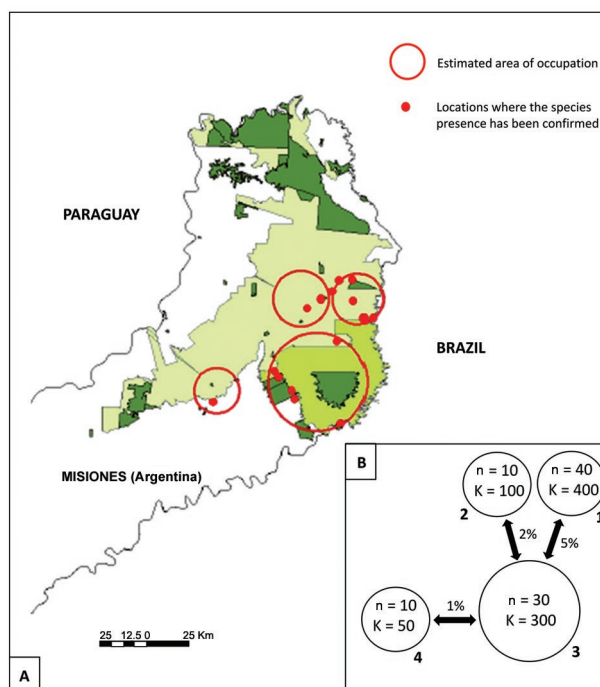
Estimated area of occupation

Locations where the species presence has been confirmed

PARAGUAY

BRAZIL

MISIONES (Argentina)

25 12.5 0 25 Km

A

B

n = 10
K = 100

2

n = 40
K = 400

1

2%

5%

n = 10
K = 50

4

1%

n = 30
K = 300

3